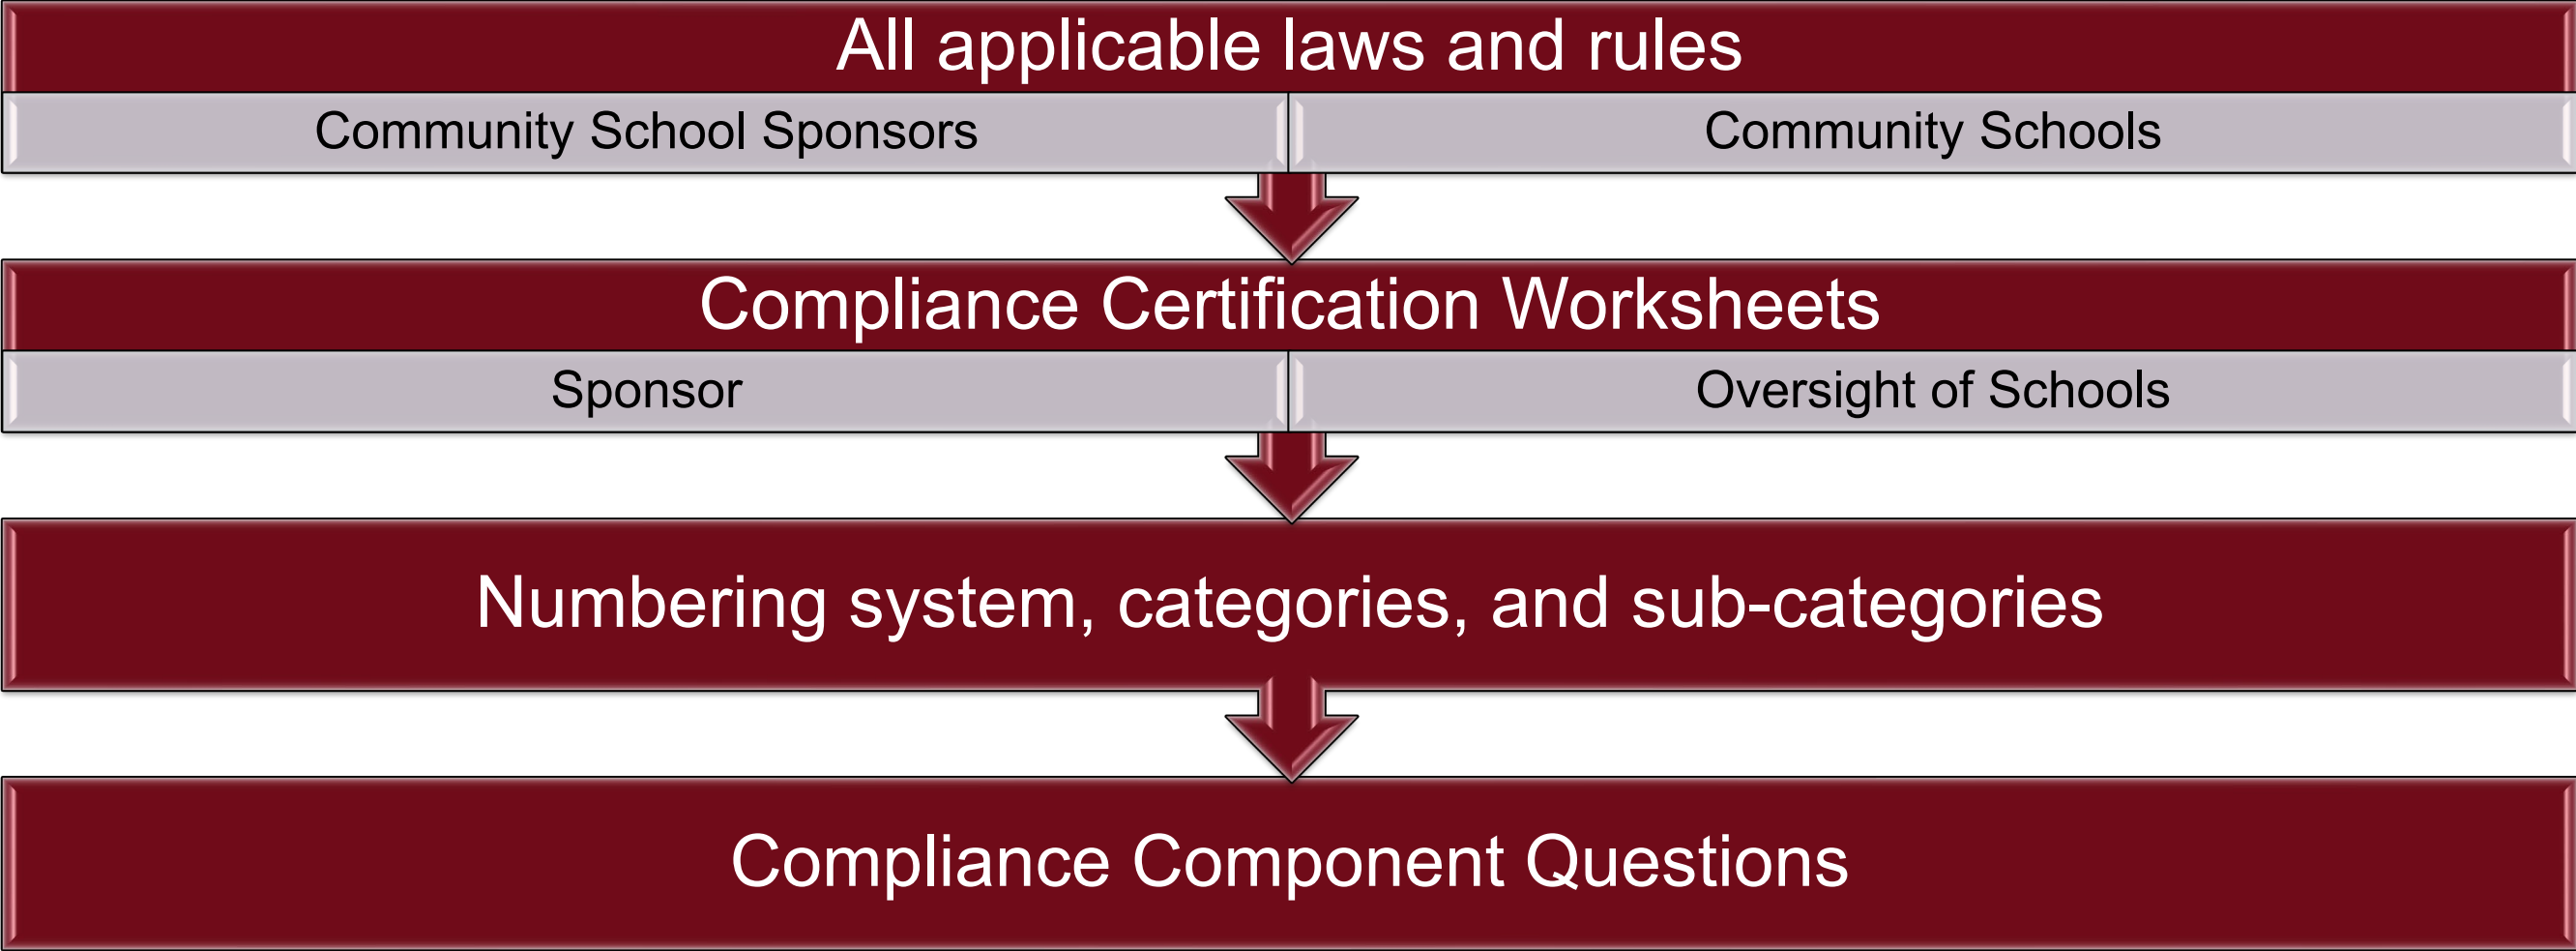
All applicable laws and rules

Community School Sponsors

Community Schools

Compliance Certification Worksheets

Sponsor

Oversight of Schools

Numbering system, categories, and sub-categories

Compliance Component Questions